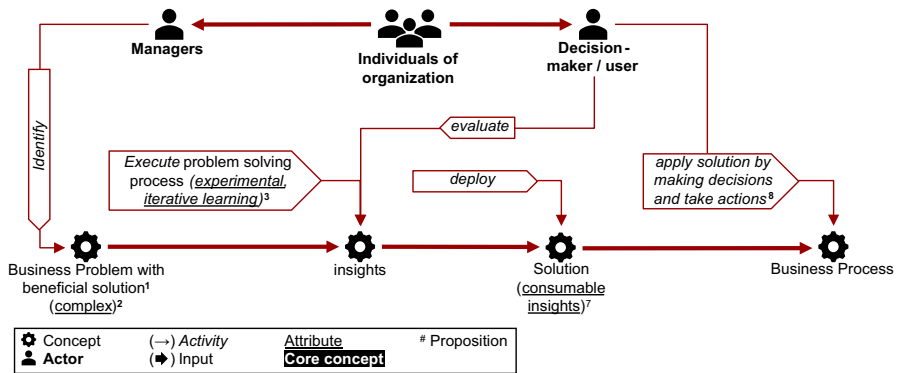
Managers

Individuals of organization

Decision-maker / user

Identify

evaluate

Execute problem solving process (experimental, iterative learning)³

deploy

apply solution by making decisions and take actions⁸

Business Problem with beneficial solution¹ (complex)²

insights

Solution (consumable insights)⁷

Business Process

Concept (→) Activity Attribute # Proposition

Actor (➡) Input Core concept